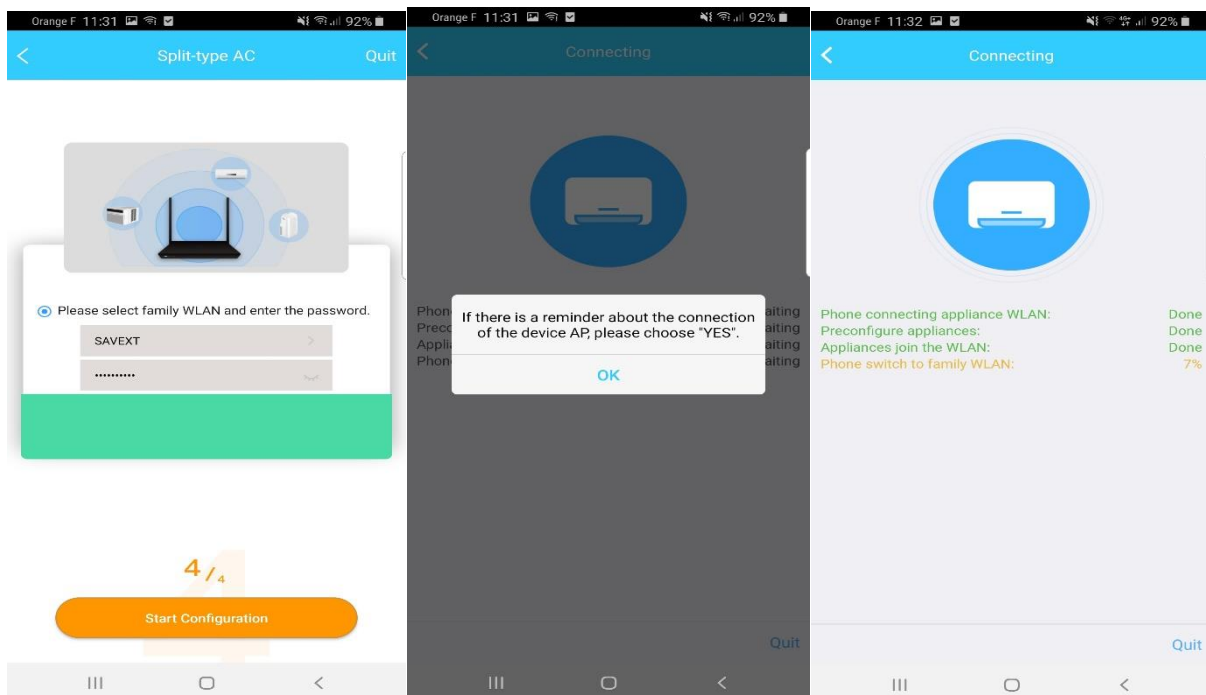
Orange F 11:31 92%

Split-type AC
Quit

Please select family WLAN and enter the password.

SAVEXT

••••••••••

4 / 4

Start Configuration

Orange F 11:31 92%

Connecting

Phon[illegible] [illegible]aiting
Prec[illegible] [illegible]aiting
Appli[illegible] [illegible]aiting
Phon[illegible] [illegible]aiting

If there is a reminder about the connection of the device AP, please choose "YES".

OK

Quit

Orange F 11:32 92%

Connecting

Phone connecting appliance WLAN: Done
Preconfigure appliances: Done
Appliances join the WLAN: Done
Phone switch to family WLAN: 7%

Quit